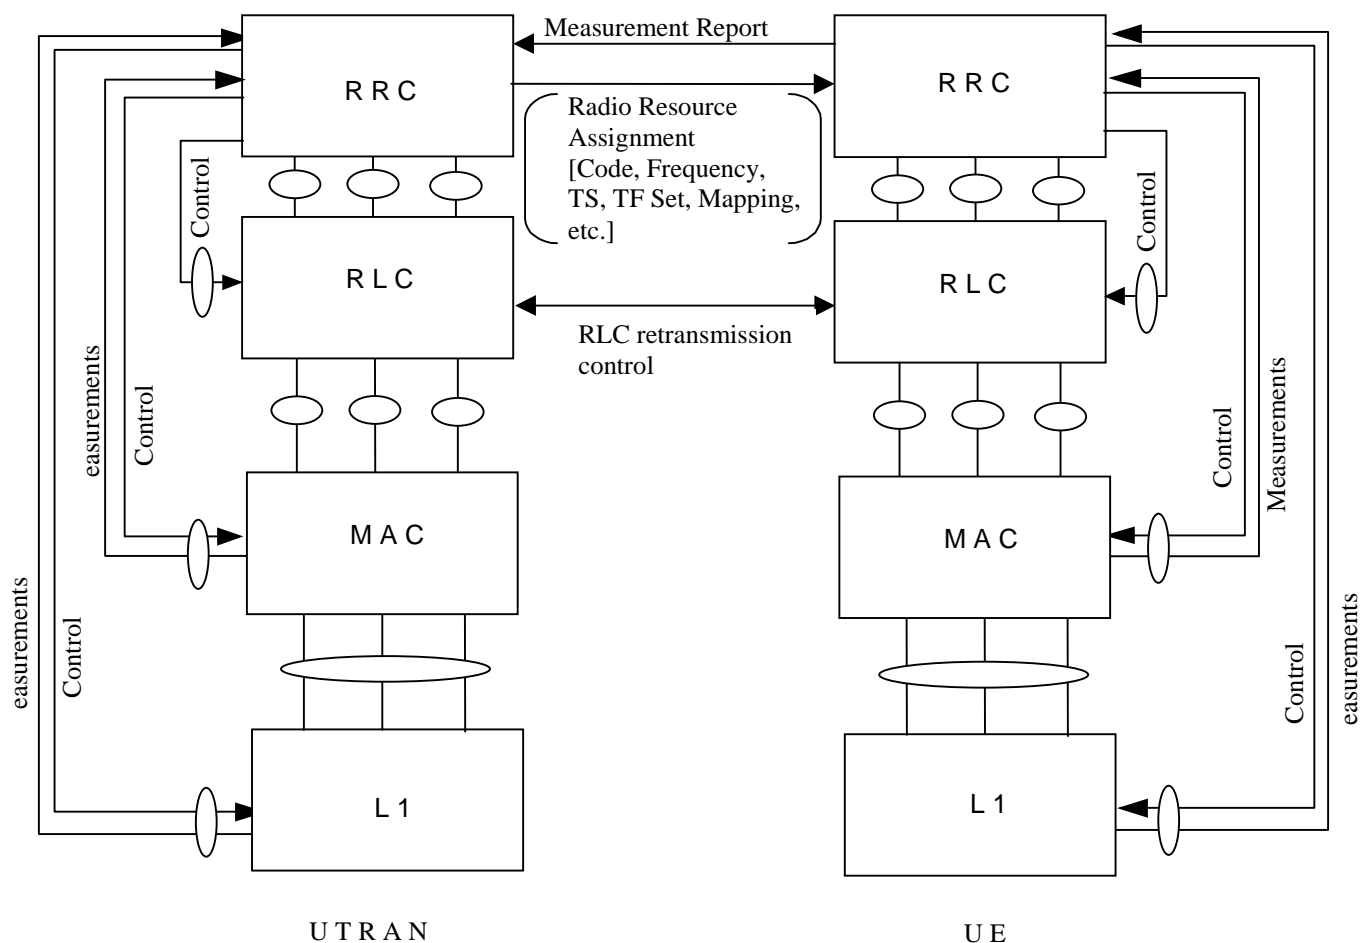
Measurement Report

R R C

R R C

Radio Resource Assignment [Code, Frequency, TS, TF Set, Mapping, etc.]

Control

Control

R L C

R L C

RLC retransmission control

easurements

Control

Control

Measurements

M A C

M A C

easurements

Control

Control

easurements

L 1

L 1

U T R A N

U E